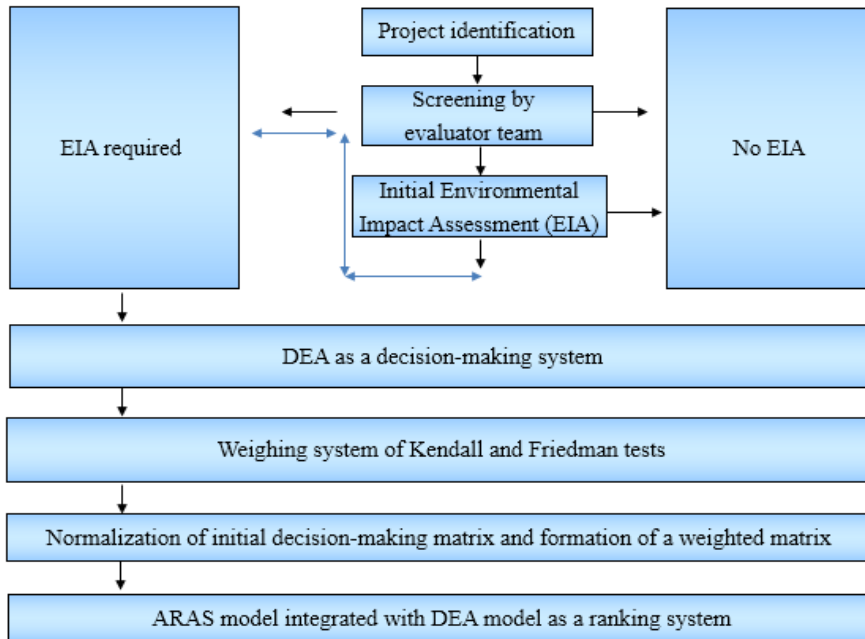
Project identification

EIA required

Screening by evaluator team

No EIA

Initial Environmental Impact Assessment (EIA)

DEA as a decision-making system

Weighing system of Kendall and Friedman tests

Normalization of initial decision-making matrix and formation of a weighted matrix

ARAS model integrated with DEA model as a ranking system